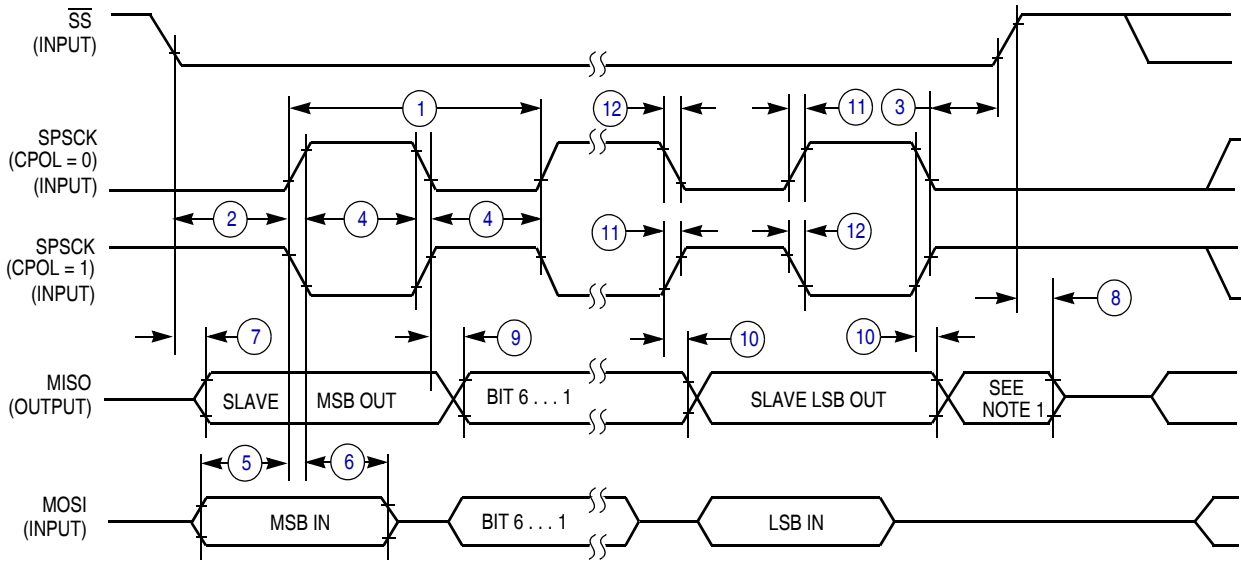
$\overline{SS}$
(INPUT)

SPSCK
(CPOL = 0)
(INPUT)

SPSCK
(CPOL = 1)
(INPUT)

MISO
(OUTPUT)

MOSI
(INPUT)

1
12
11
3
2
4
4
11
12
7
9
10
10
8
SLAVE
MSB OUT
BIT 6 . . . 1
SLAVE LSB OUT
SEE NOTE 1
5
6
MSB IN
BIT 6 . . . 1
LSB IN